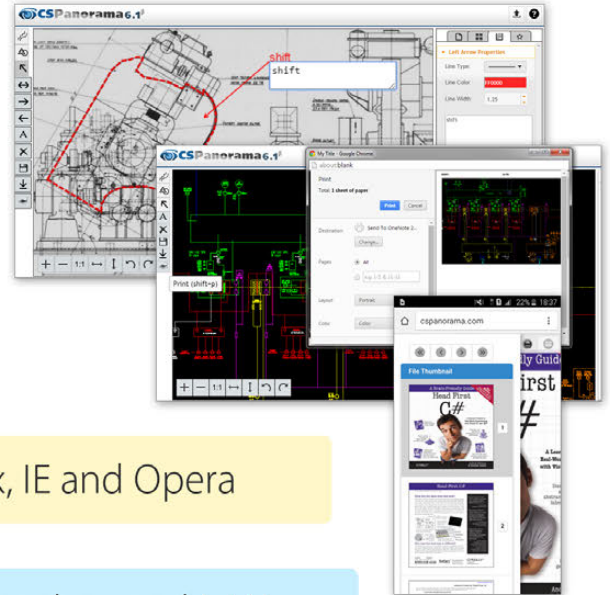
CSPanorama 6.1

shift

shift

Left Arrow Properties

Line Type:

Line Color

FF0000

Line Width:

1.25

shift

CSPanorama 6.1

My Title - Google Chrome

about:blank

Print

Total: 1 sheet of paper

Print

Cancel

Destination

Send To OneNote 2...

Change...

Pages

All

Layout

Portrait

Color

Color

Print (shift+p)

22% 18:37

cspanorama.com

File Thumbnail

Head First C#

1

Head First C#

2

Head First C#

ly Guide

First

#

x, IE and Opera